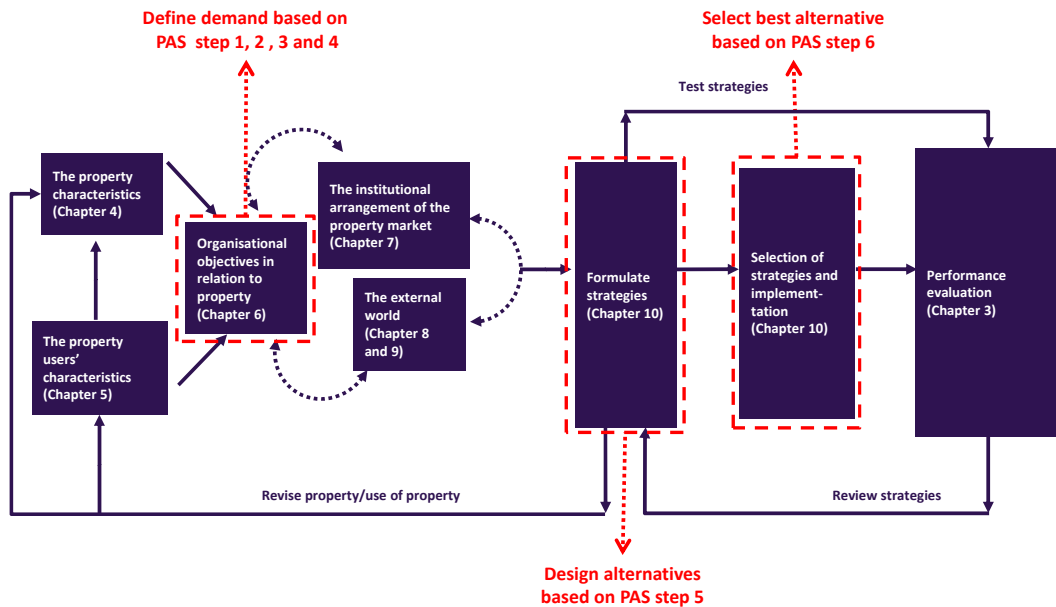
Define demand based on PAS step 1, 2 , 3 and 4

Select best alternative based on PAS step 6

Test strategies

The property characteristics (Chapter 4)

Organisational objectives in relation to property (Chapter 6)

The institutional arrangement of the property market (Chapter 7)

The external world (Chapter 8 and 9)

The property users' characteristics (Chapter 5)

Formulate strategies (Chapter 10)

Selection of strategies and implementation (Chapter 10)

Performance evaluation (Chapter 3)

Revise property/use of property

Review strategies

Design alternatives based on PAS step 5